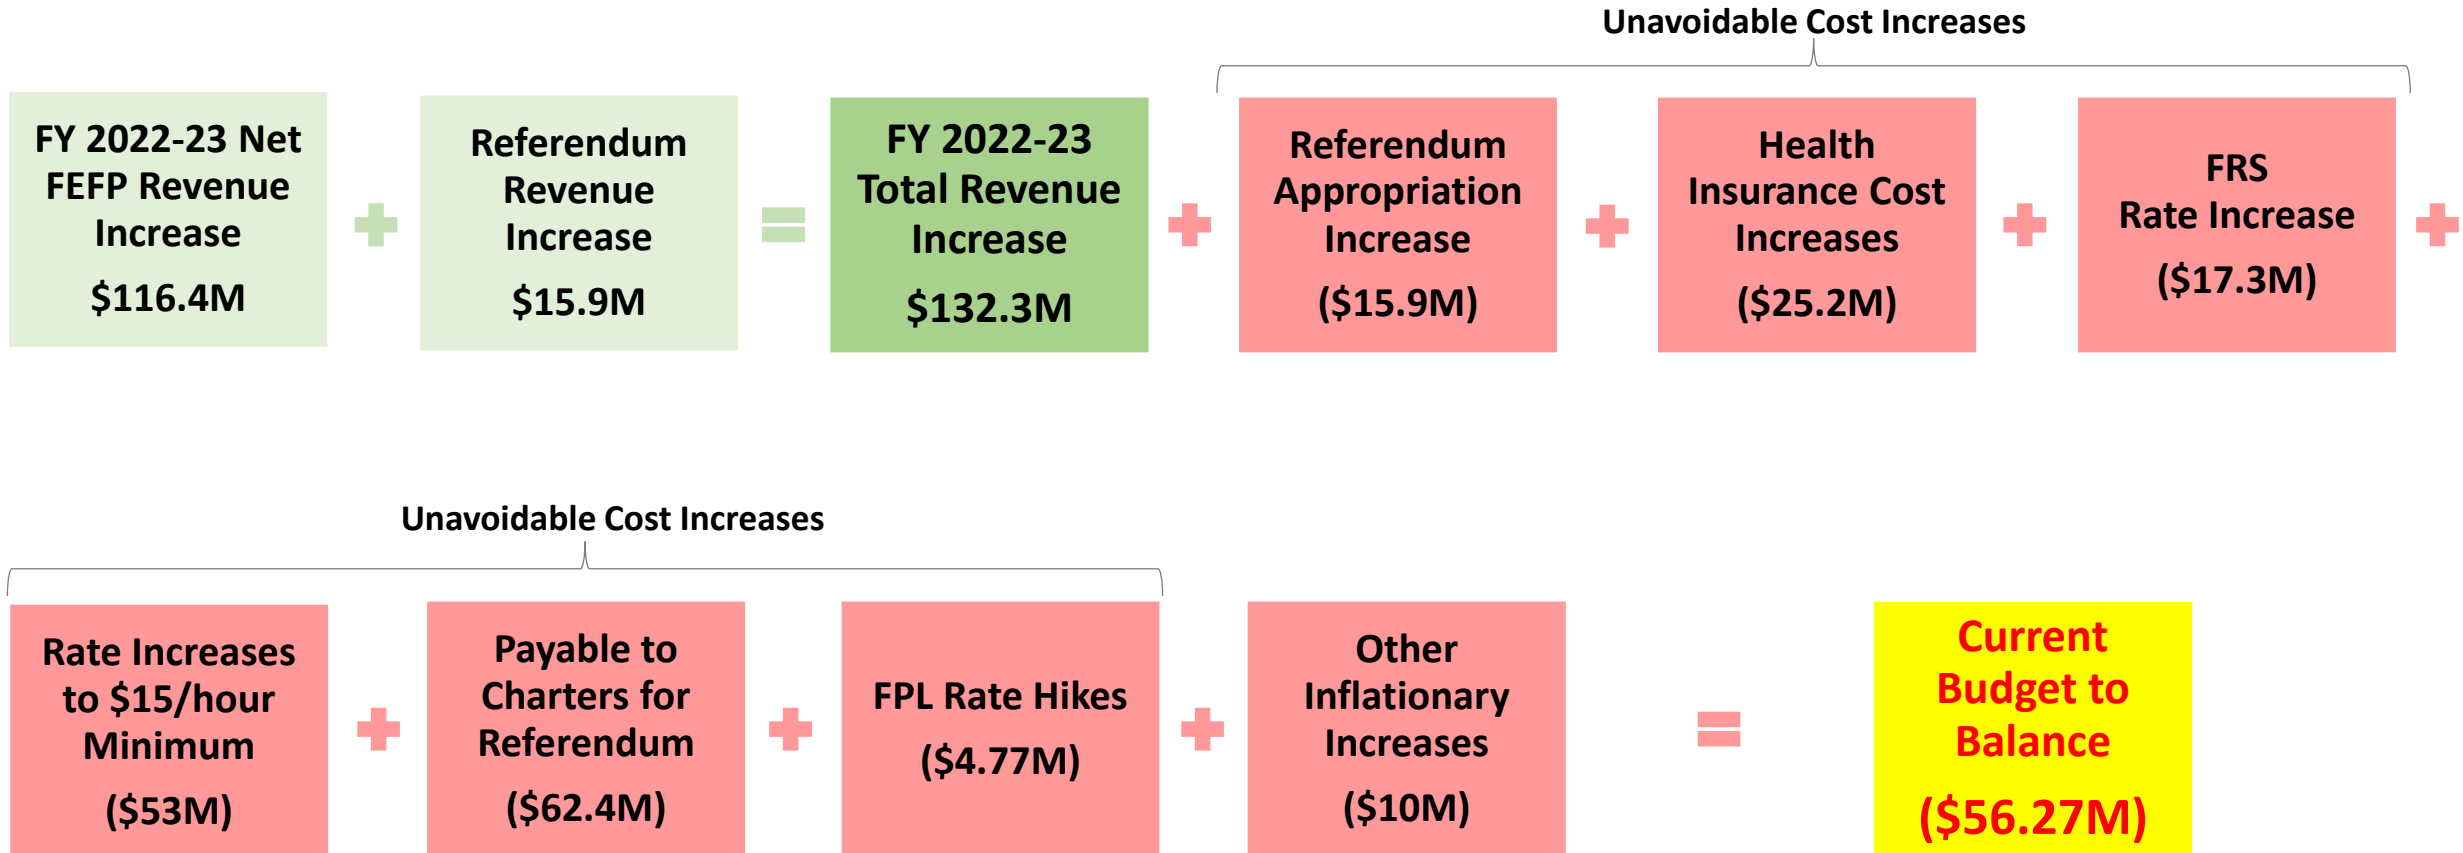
Unavoidable Cost Increases

FY 2022-23 Net FEFP Revenue Increase
$116.4M

+

Referendum Revenue Increase
$15.9M

=

FY 2022-23 Total Revenue Increase
$132.3M

+

Referendum Appropriation Increase
($15.9M)

+

Health Insurance Cost Increases
($25.2M)

+

FRS Rate Increase
($17.3M)

+

Unavoidable Cost Increases

Rate Increases to $15/hour Minimum
($53M)

+

Payable to Charters for Referendum
($62.4M)

+

FPL Rate Hikes
($4.77M)

+

Other Inflationary Increases
($10M)

=

Current Budget to Balance
($56.27M)